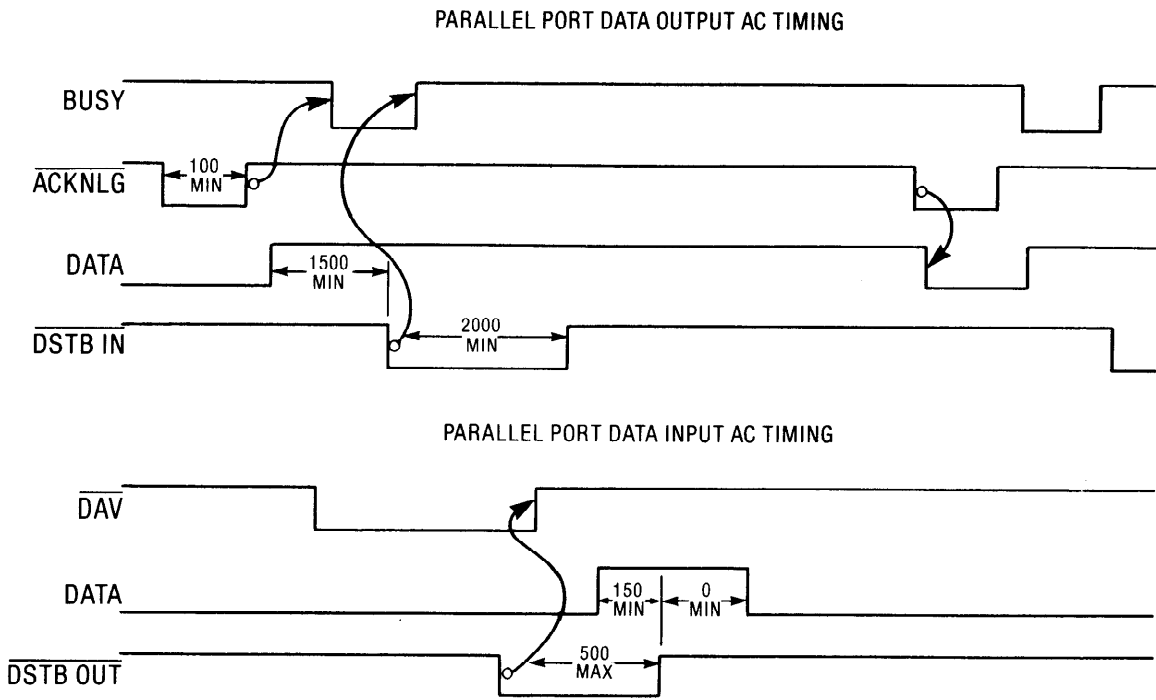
PARALLEL PORT DATA OUTPUT AC TIMING

BUSY

$\overline{\text{ACKNLG}}$

100 MIN

DATA

1500 MIN

$\overline{\text{DSTB IN}}$

2000 MIN

PARALLEL PORT DATA INPUT AC TIMING

$\overline{\text{DAV}}$

DATA

150 MIN

0 MIN

$\overline{\text{DSTB OUT}}$

500 MAX